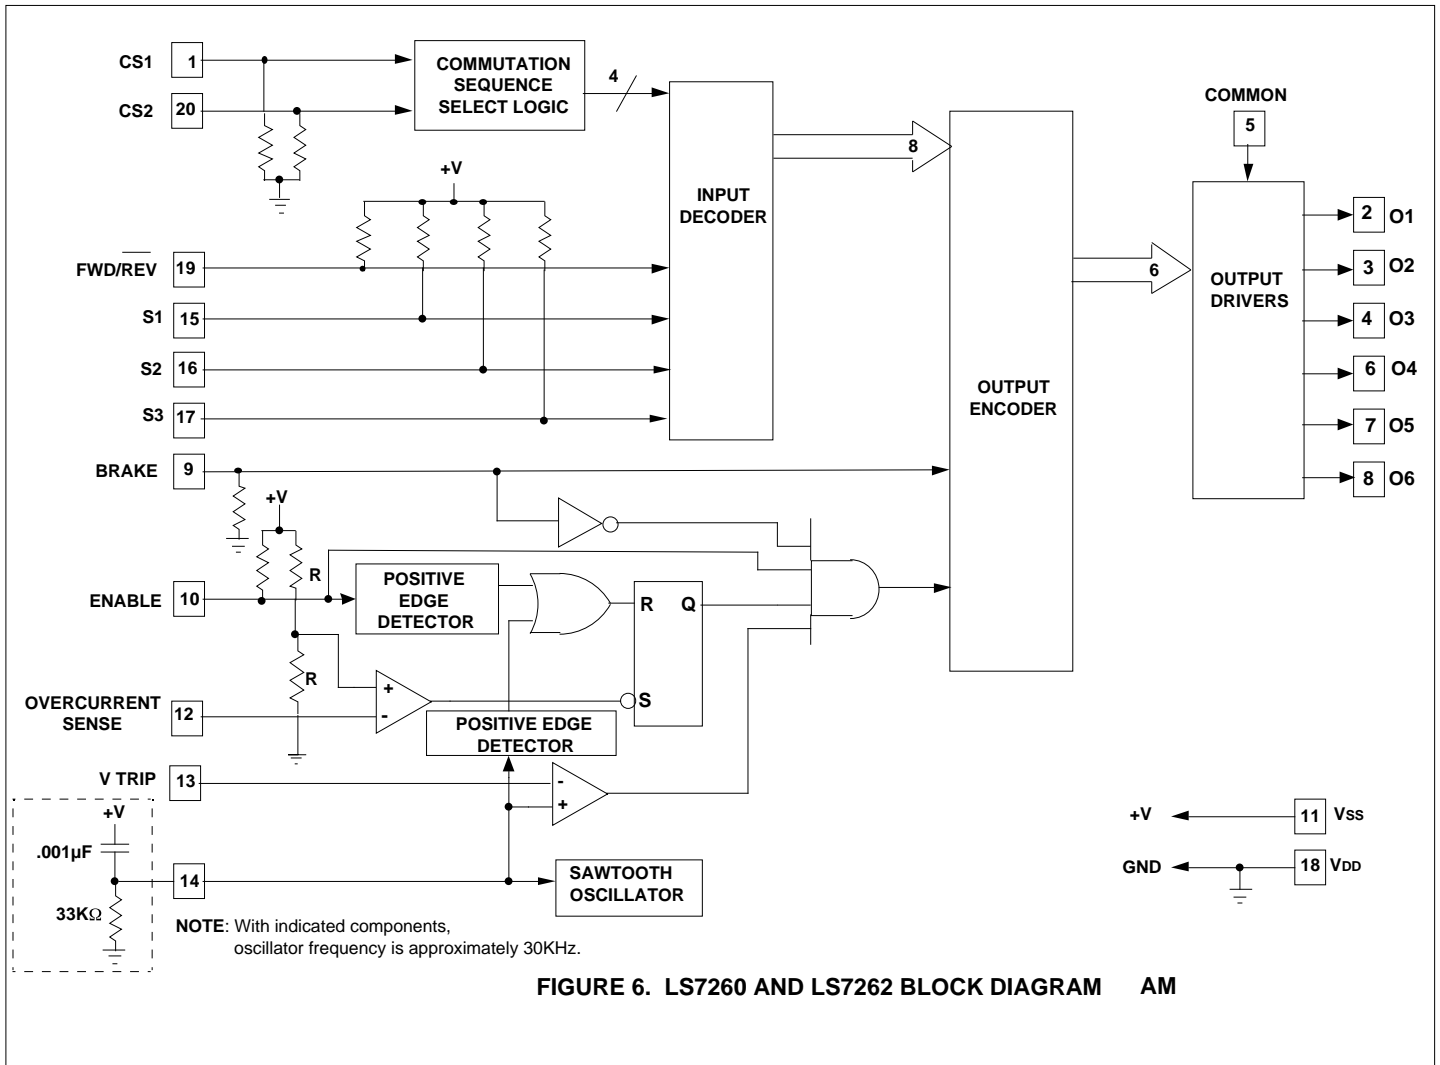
CS1 1
CS2 20
COMMUTATION SEQUENCE SELECT LOGIC
4
INPUT DECODER
8
COMMON
5
+V
FWD/$\overline{REV}$ 19
S1 15
S2 16
S3 17
OUTPUT ENCODER
6
OUTPUT DRIVERS
2 O1
3 O2
4 O3
6 O4
7 O5
8 O6
BRAKE 9
+V
R
ENABLE 10
POSITIVE EDGE DETECTOR
R Q
R
OVERCURRENT SENSE 12
+
-
S
POSITIVE EDGE DETECTOR
V TRIP 13
-
+
+V
.001µF
14
33KΩ
SAWTOOTH OSCILLATOR
+V 11 VSS
GND 18 VDD

NOTE: With indicated components, oscillator frequency is approximately 30KHz.

FIGURE 6. LS7260 AND LS7262 BLOCK DIAGRAM AM